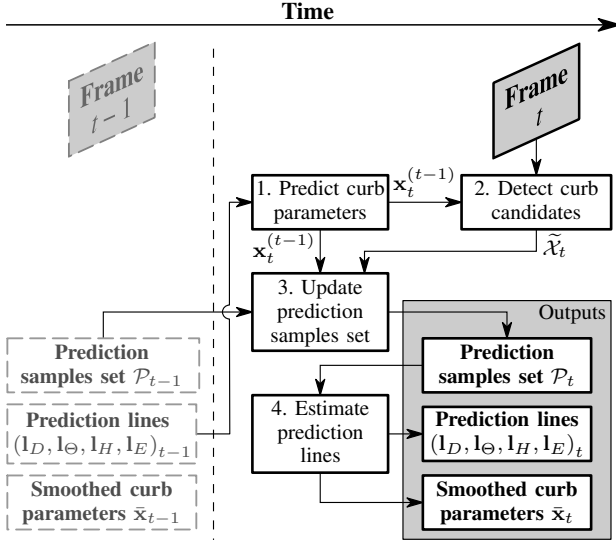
Time

Frame $t-1$

Frame $t$

1. Predict curb parameters

$\mathbf{x}_t^{(t-1)}$

2. Detect curb candidates

$\mathbf{x}_t^{(t-1)}$

$\widetilde{\mathcal{X}}_t$

3. Update prediction samples set

Outputs

Prediction samples set $\mathcal{P}_{t-1}$

Prediction samples set $\mathcal{P}_t$

Prediction lines $(\mathbf{l}_D, \mathbf{l}_\Theta, \mathbf{l}_H, \mathbf{l}_E)_{t-1}$

4. Estimate prediction lines

Prediction lines $(\mathbf{l}_D, \mathbf{l}_\Theta, \mathbf{l}_H, \mathbf{l}_E)_t$

Smoothed curb parameters $\bar{\mathbf{x}}_{t-1}$

Smoothed curb parameters $\bar{\mathbf{x}}_t$